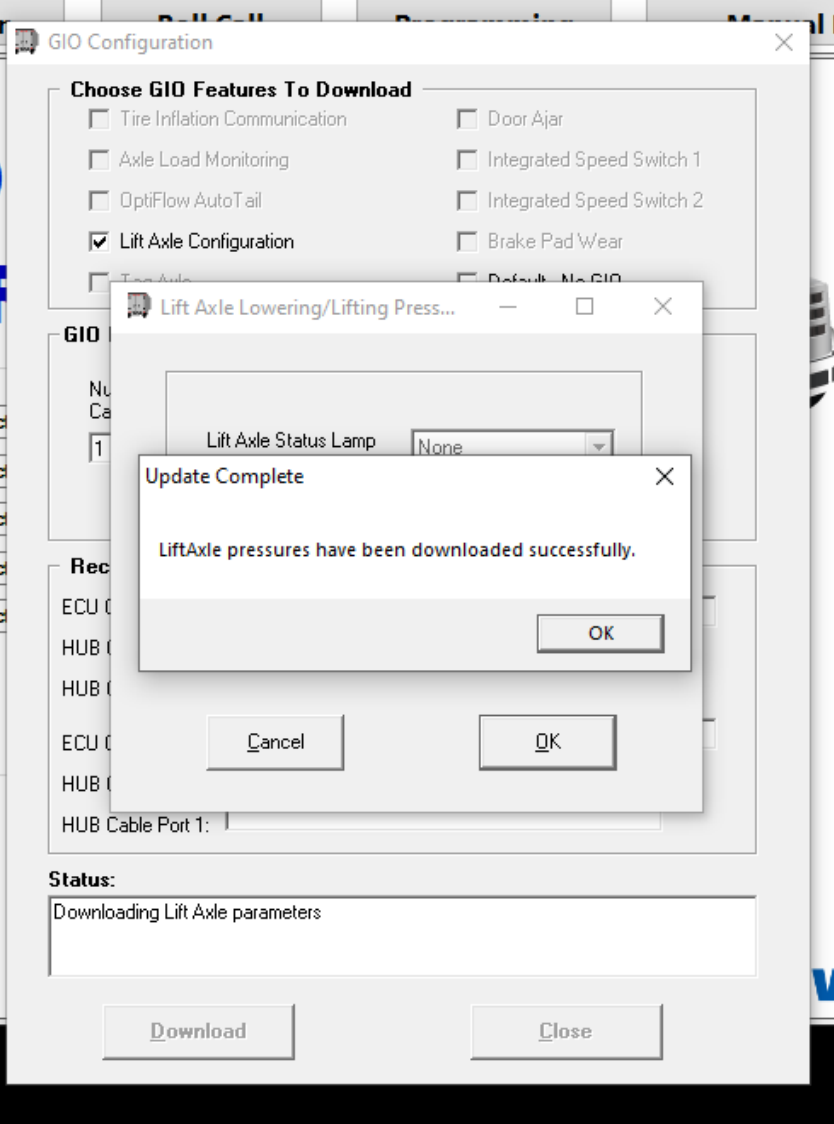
Roll Call
Programming
Manual

GIO Configuration

Choose GIO Features To Download
Tire Inflation Communication
Axle Load Monitoring
OptiFlow AutoTail
Lift Axle Configuration
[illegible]
Door Ajar
Integrated Speed Switch 1
Integrated Speed Switch 2
Brake Pad Wear
Default - No GIO

GIO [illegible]
Nu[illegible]
Ca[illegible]
1

Rec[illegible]
ECU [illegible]
HUB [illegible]
HUB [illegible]
ECU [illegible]
HUB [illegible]
HUB Cable Port 1:

Lift Axle Lowering/Lifting Press...
Lift Axle Status Lamp
None
Cancel
OK

Update Complete
LiftAxle pressures have been downloaded successfully.
OK

Status:
Downloading Lift Axle parameters

Download
Close